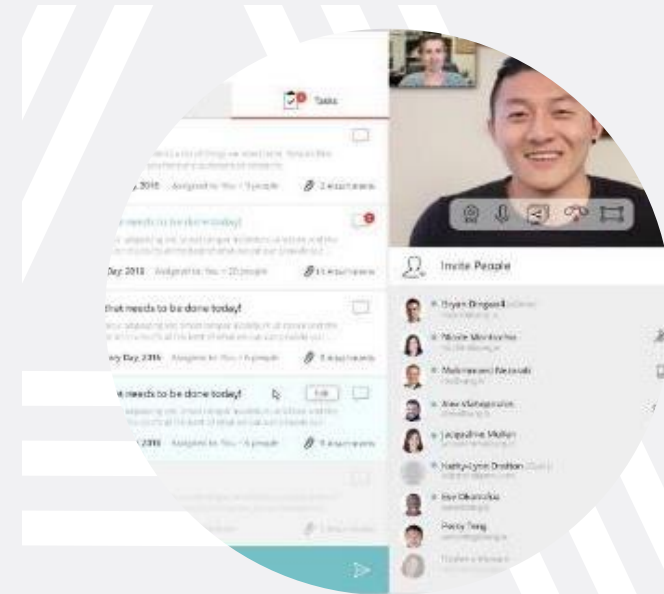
Tasks

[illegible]

Day 2016 Assigned to: You + 5 people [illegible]

needs to be done today!

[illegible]

Day 2016 Assigned to: You + 20 people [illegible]

that needs to be done today!

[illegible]

Day 2016 Assigned to: You + 5 people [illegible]

needs to be done today!

Edit

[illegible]

2016 Assigned to: You + 5 people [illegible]

Invite People

Bryan Dingwell

Nicole Montoche

Mohammed Nezeski

Alex Marsagouste

Jacqueline Mullen

Kathy-Lynn Dration

Ivy Okonkwo

Percy Teng

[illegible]